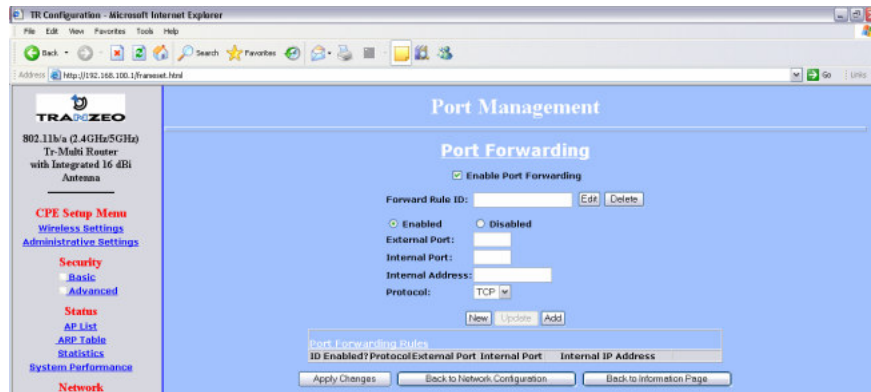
TR Configuration - Microsoft Internet Explorer

File Edit View Favorites Tools Help

Back Search Favorites

Address http://192.168.100.1/frameset.html

Go Links

TRANZEO

802.11b/a (2.4GHz/5GHz) Tr-Multi Router with Integrated 16 dBi Antenna

CPE Setup Menu
Wireless Settings
Administrative Settings

Security
Basic
Advanced

Status
AP List
ARP Table
Statistics
System Performance

Network

Port Management

Port Forwarding

Enable Port Forwarding

Forward Rule ID: Edit Delete

Enabled Disabled
External Port:
Internal Port:
Internal Address:
Protocol: TCP

New Update Add

Port Forwarding Rules

| ID | Enabled? | Protocol | External Port | Internal Port | Internal IP Address |
|---|---|---|---|---|---|

Apply Changes Back to Network Configuration Back to Information Page